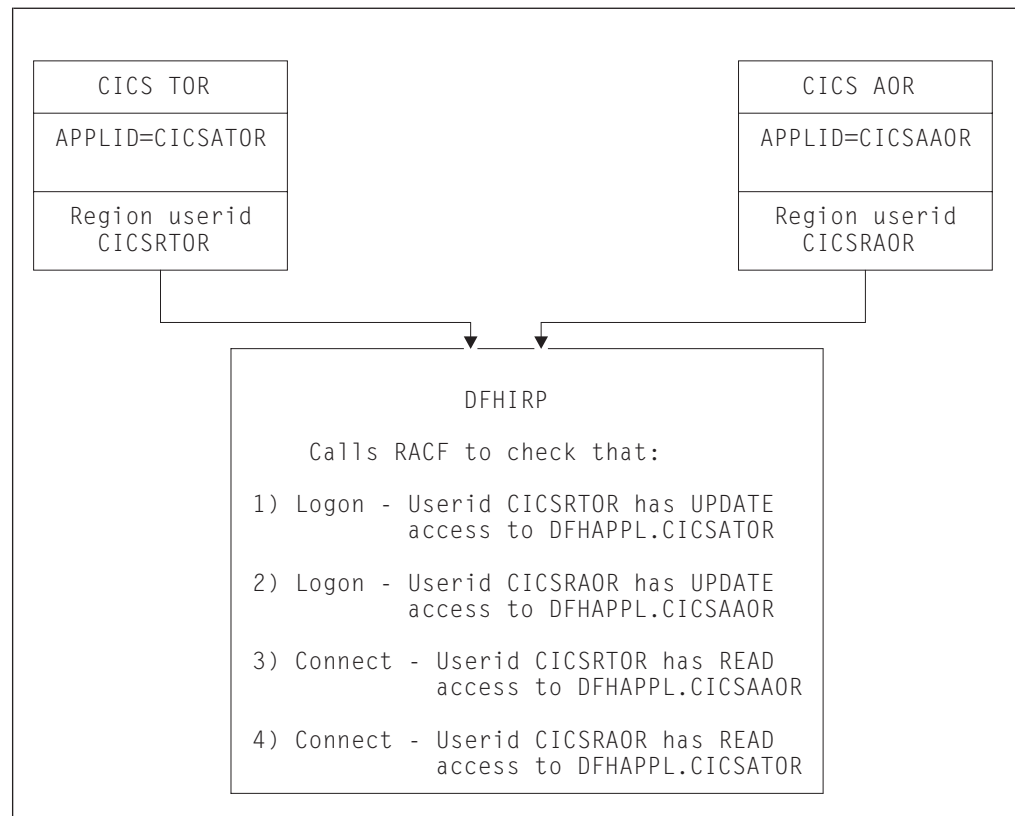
CICS TOR

APPLID=CICSATOR

Region userid CICSRTOR

CICS AOR

APPLID=CICSAAOR

Region userid CICSRAOR

DFHIRP

Calls RACF to check that:

1) Logon - Userid CICSRTOR has UPDATE access to DFHAPPL.CICSATOR

2) Logon - Userid CICSRAOR has UPDATE access to DFHAPPL.CICSAAOR

3) Connect - Userid CICSRTOR has READ access to DFHAPPL.CICSAAOR

4) Connect - Userid CICSRAOR has READ access to DFHAPPL.CICSATOR